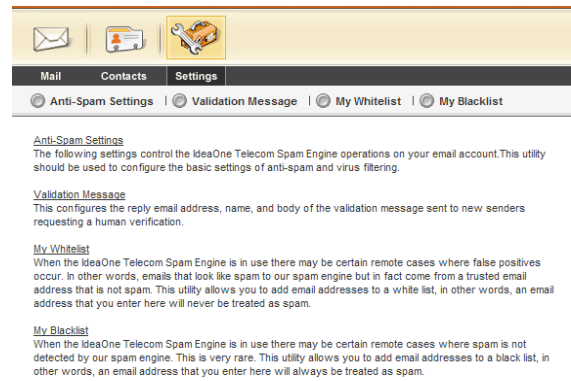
Mail Contacts Settings

Anti-Spam Settings | Validation Message | My Whitelist | My Blacklist

Anti-Spam Settings
The following settings control the IdeaOne Telecom Spam Engine operations on your email account.This utility should be used to configure the basic settings of anti-spam and virus filtering.

Validation Message
This configures the reply email address, name, and body of the validation message sent to new senders requesting a human verification.

My Whitelist
When the IdeaOne Telecom Spam Engine is in use there may be certain remote cases where false positives occur. In other words, emails that look like spam to our spam engine but in fact come from a trusted email address that is not spam. This utility allows you to add email addresses to a white list, in other words, an email address that you enter here will never be treated as spam.

My Blacklist
When the IdeaOne Telecom Spam Engine is in use there may be certain remote cases where spam is not detected by our spam engine. This is very rare. This utility allows you to add email addresses to a black list, in other words, an email address that you enter here will always be treated as spam.